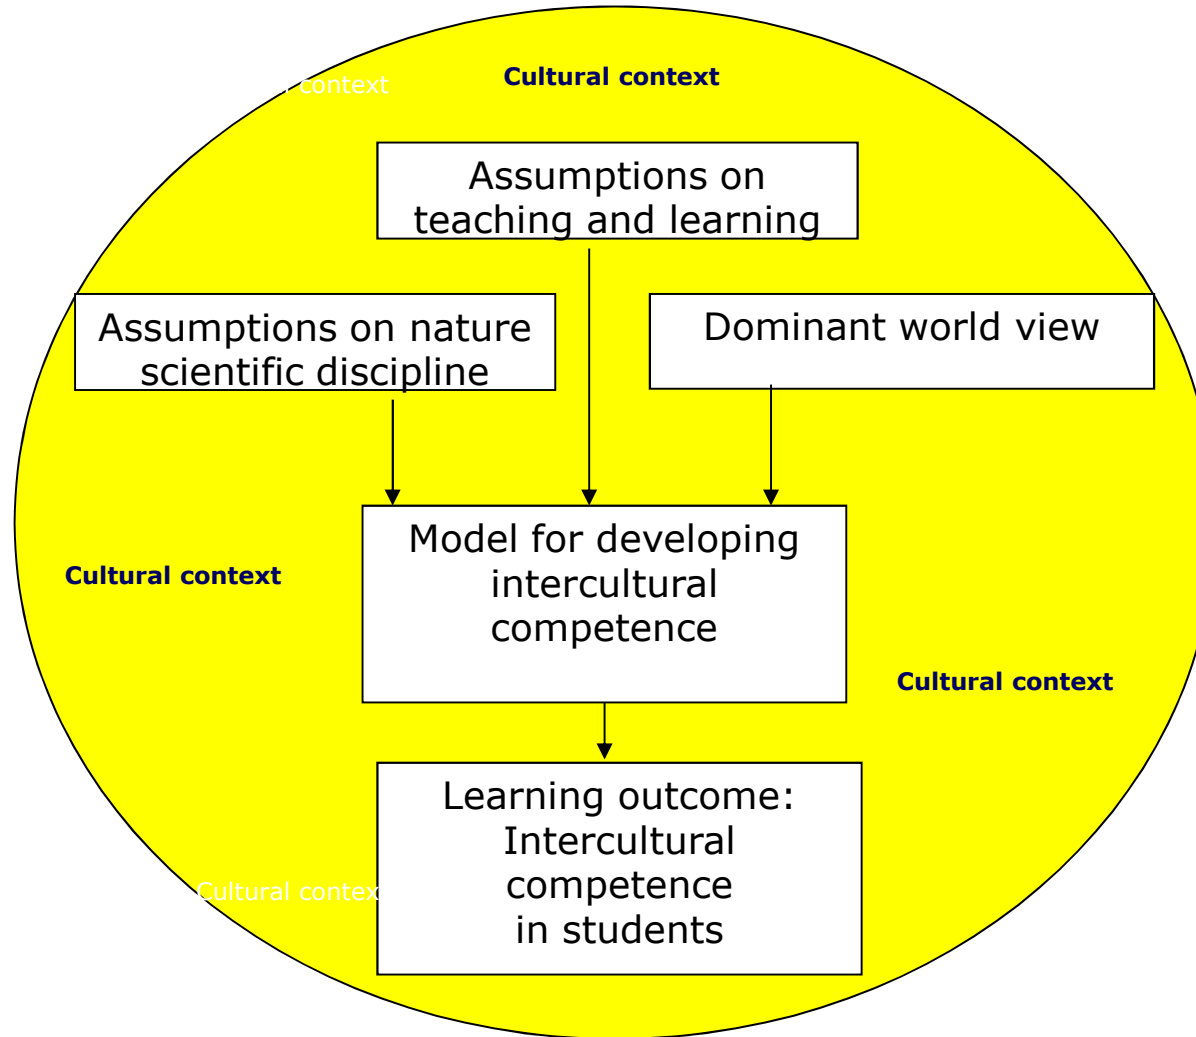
context

Cultural context

Assumptions on teaching and learning

Assumptions on nature scientific discipline

Dominant world view

Model for developing intercultural competence

Cultural context

Cultural context

Learning outcome: Intercultural competence in students

Cultural contex